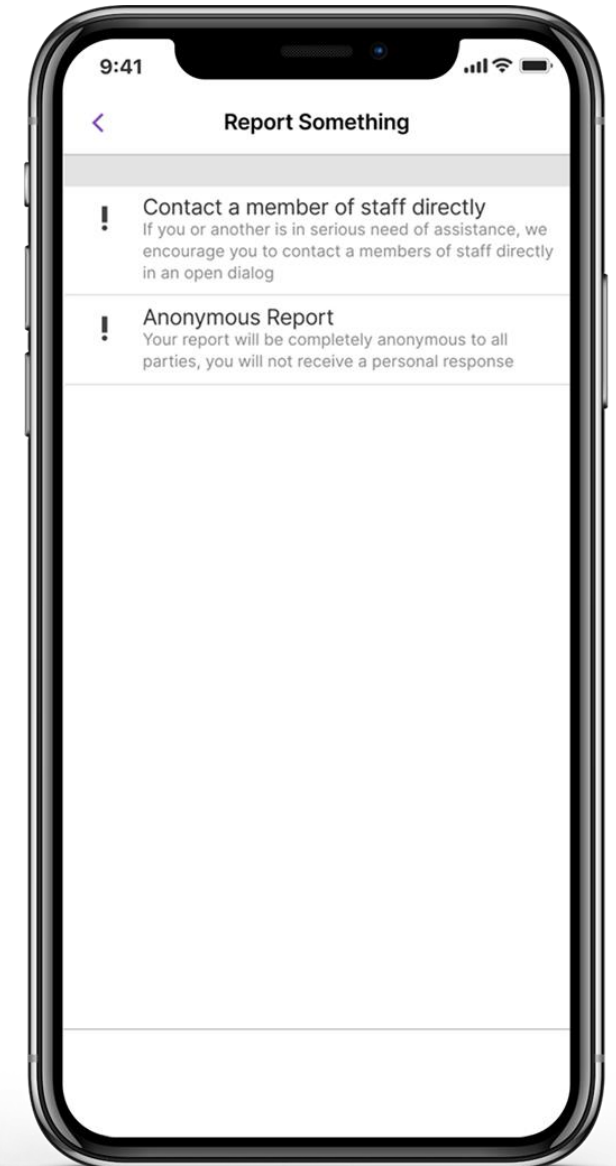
9:41

<

Report Something

!

Contact a member of staff directly

If you or another is in serious need of assistance, we encourage you to contact a members of staff directly in an open dialog

!

Anonymous Report

Your report will be completely anonymous to all parties, you will not receive a personal response